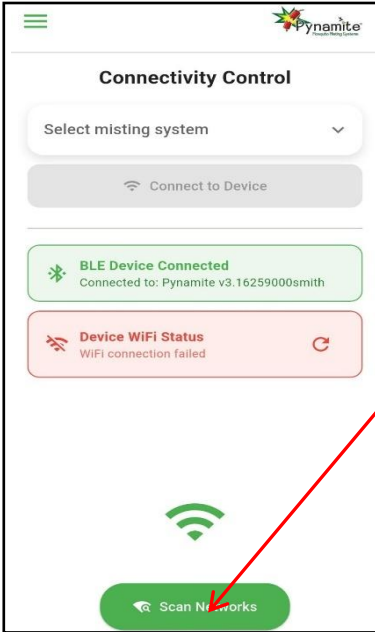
Pynamite
Mosquito Misting Systems

Connectivity Control

Select misting system

Connect to Device

BLE Device Connected
Connected to: Pynamite v3.16259000smith

Device WiFi Status
WiFi connection failed

Scan Networks